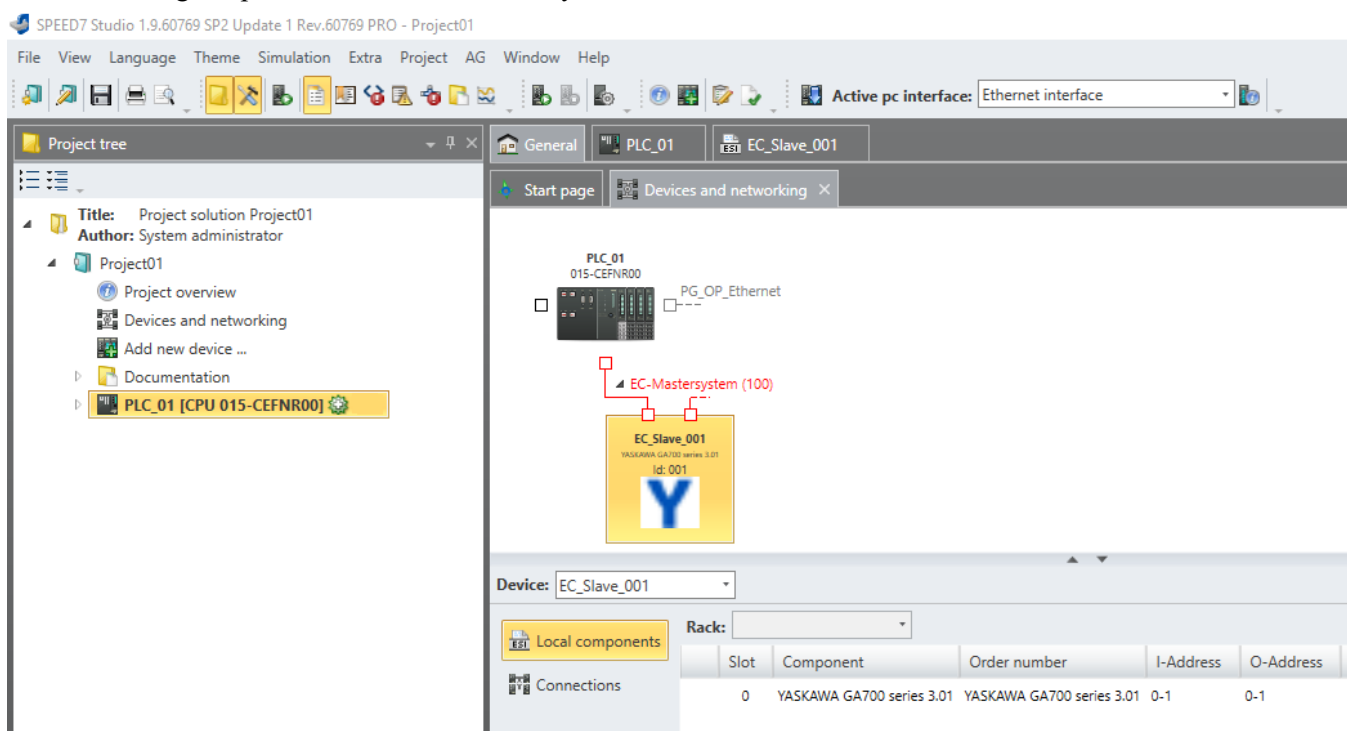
SPEED7 Studio 1.9.60769 SP2 Update 1 Rev.60769 PRO - Project01

File View Language Theme Simulation Extra Project AG Window Help

Active pc interface: Ethernet interface

Project tree

Title: Project solution Project01
Author: System administrator

Project01
Project overview
Devices and networking
Add new device ...
Documentation
PLC_01 [CPU 015-CEFNR00]

General PLC_01 EC_Slave_001

Start page Devices and networking

PLC_01
015-CEFNR00
PG_OP_Ethernet
EC-Mastersystem (100)

EC_Slave_001
YASKAWA GA700 series 3.01
Id: 001
Y

Device: EC_Slave_001

Rack:

Local components
Connections

| Slot | Component | Order number | I-Address | O-Address |
|---|---|---|---|---|
| 0 | YASKAWA GA700 series 3.01 | YASKAWA GA700 series 3.01 | 0-1 | 0-1 |